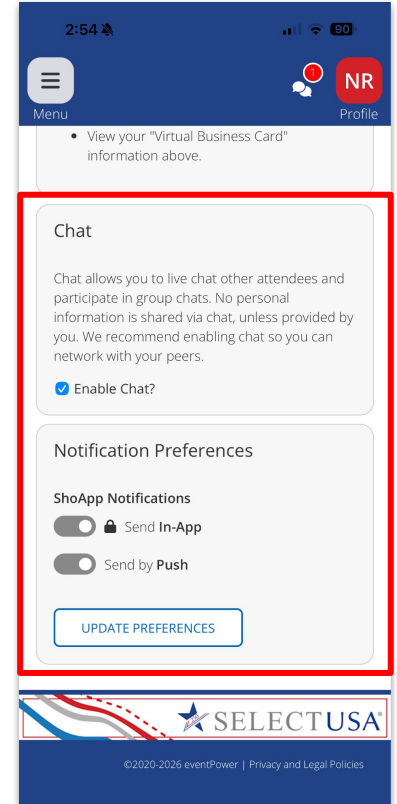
2:54 90

Menu

1

NR
Profile

• View your "Virtual Business Card" information above.

Chat

Chat allows you to live chat other attendees and participate in group chats. No personal information is shared via chat, unless provided by you. We recommend enabling chat so you can network with your peers.

Enable Chat?

Notification Preferences

ShoApp Notifications

Send In-App

Send by Push

UPDATE PREFERENCES

SELECTUSA®

©2020-2026 eventPower | Privacy and Legal Policies